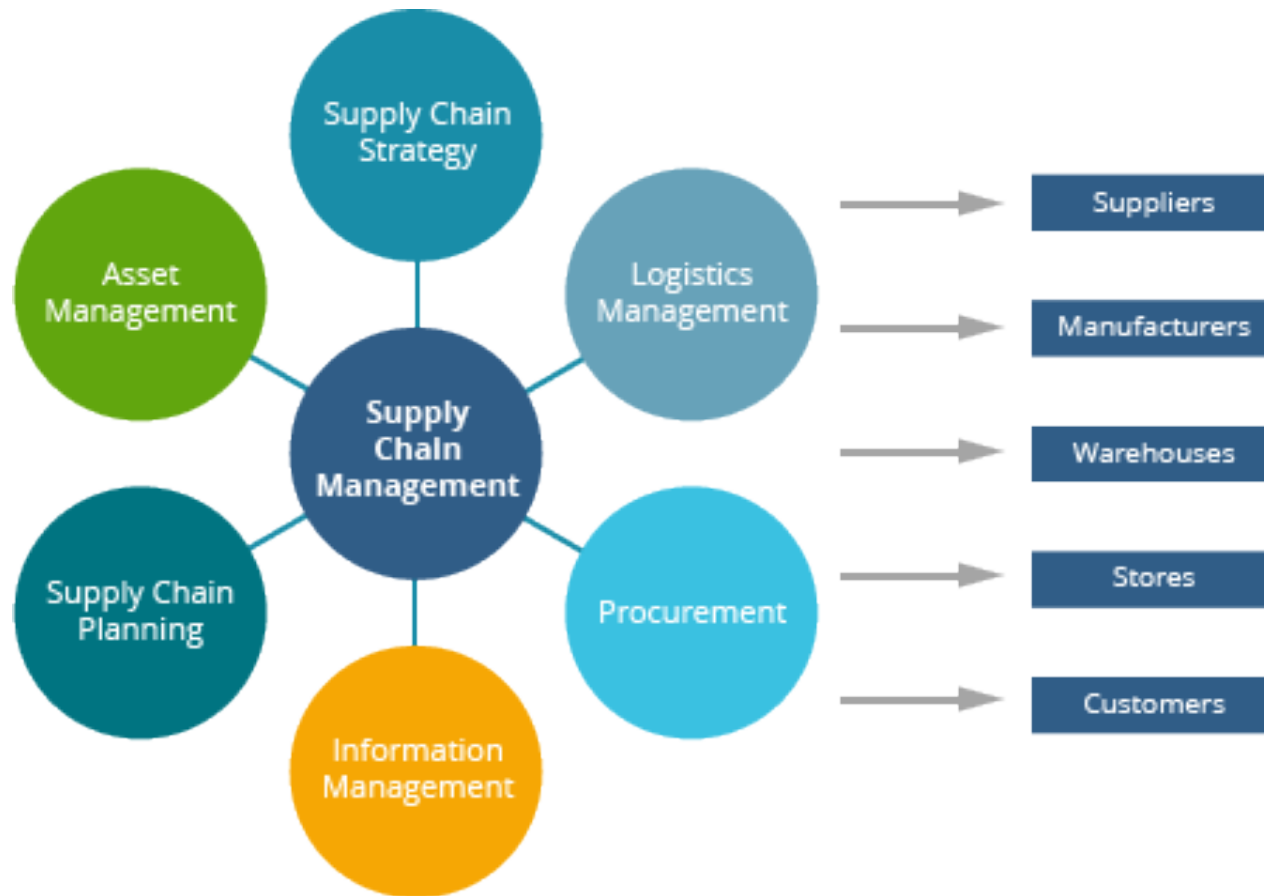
Supply Chain Strategy

Asset Management

Logistics Management

Supply Chain Management

Supply Chain Planning

Procurement

Information Management

Suppliers

Manufacturers

Warehouses

Stores

Customers